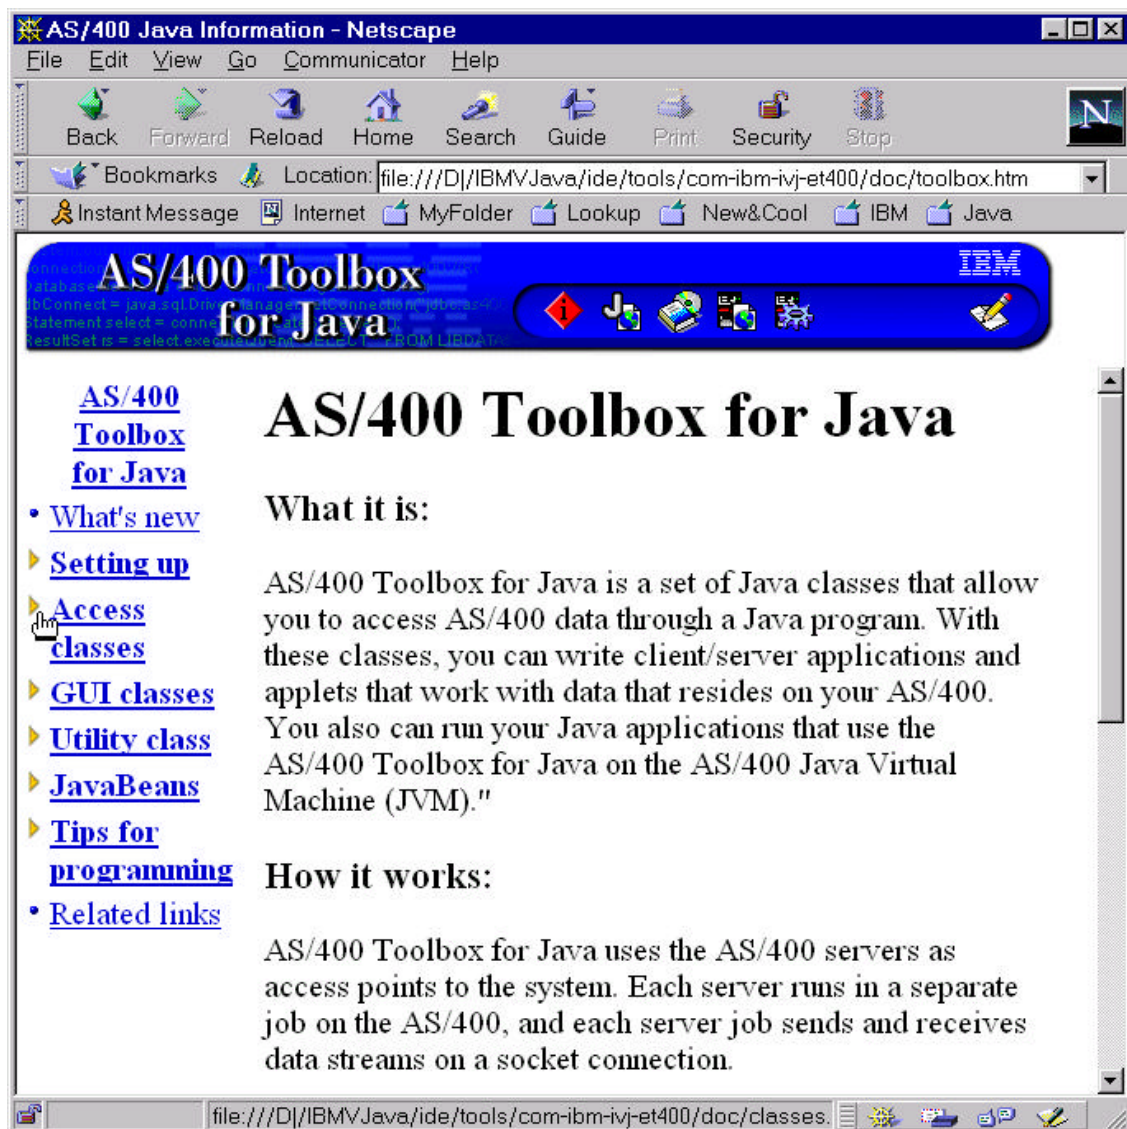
AS/400 Java Information - Netscape

File Edit View Go Communicator Help

Back Forward Reload Home Search Guide Print Security Stop

Bookmarks Location: file:///D|/IBMVJava/ide/tools/com-ibm-ivj-et400/doc/toolbox.htm

Instant Message Internet MyFolder Lookup New&Cool IBM Java

AS/400 Toolbox for Java

IBM

AS/400 Toolbox for Java

• What's new
Setting up
Access classes
GUI classes
Utility class
JavaBeans
Tips for programming
• Related links

AS/400 Toolbox for Java

What it is:

AS/400 Toolbox for Java is a set of Java classes that allow you to access AS/400 data through a Java program. With these classes, you can write client/server applications and applets that work with data that resides on your AS/400. You also can run your Java applications that use the AS/400 Toolbox for Java on the AS/400 Java Virtual Machine (JVM)."

How it works:

AS/400 Toolbox for Java uses the AS/400 servers as access points to the system. Each server runs in a separate job on the AS/400, and each server job sends and receives data streams on a socket connection.

file:///D|/IBMVJava/ide/tools/com-ibm-ivj-et400/doc/classes.